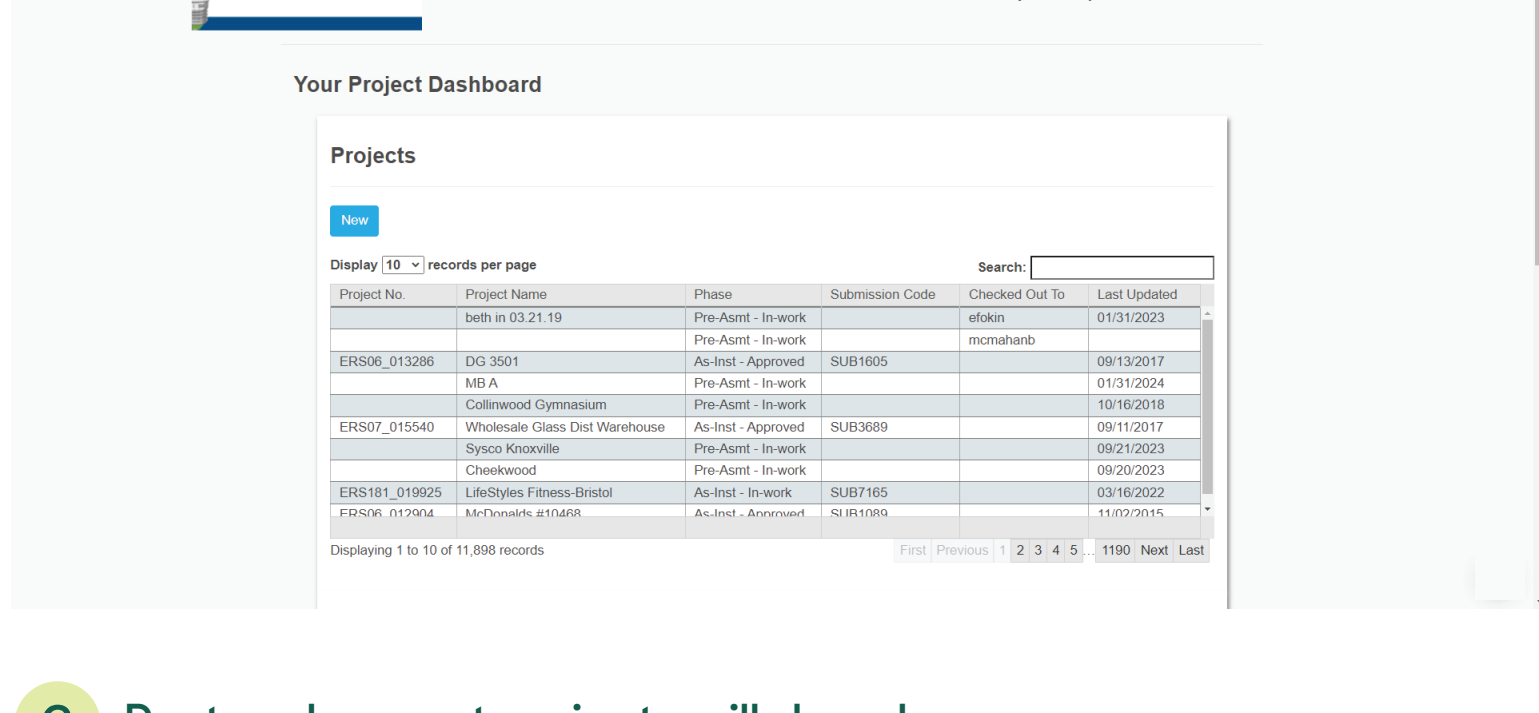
Your Project Dashboard

Projects

New

Display 10 records per page

Search:

| Project No. | Project Name | Phase | Submission Code | Checked Out To | Last Updated |
|---|---|---|---|---|---|
| | beth in 03.21.19 | Pre-Asmt - In-work | | efokin | 01/31/2023 |
| | | Pre-Asmt - In-work | | mcmahanb | |
| ERS06_013286 | DG 3501 | As-Inst - Approved | SUB1605 | | 09/13/2017 |
| | MB A | Pre-Asmt - In-work | | | 01/31/2024 |
| | Collinwood Gymnasium | Pre-Asmt - In-work | | | 10/16/2018 |
| ERS07_015540 | Wholesale Glass Dist Warehouse | As-Inst - Approved | SUB3689 | | 09/11/2017 |
| | Sysco Knoxville | Pre-Asmt - In-work | | | 09/21/2023 |
| | Cheekwood | Pre-Asmt - In-work | | | 09/20/2023 |
| ERS181_019925 | LifeStyles Fitness-Bristol | As-Inst - In-work | SUB7165 | | 03/16/2022 |
| ERS06_012904 | McDonalds #10468 | As-Inst - Approved | SUB1089 | | 11/02/2015 |

Displaying 1 to 10 of 11,898 records

First Previous 1 2 3 4 5 ... 1190 Next Last